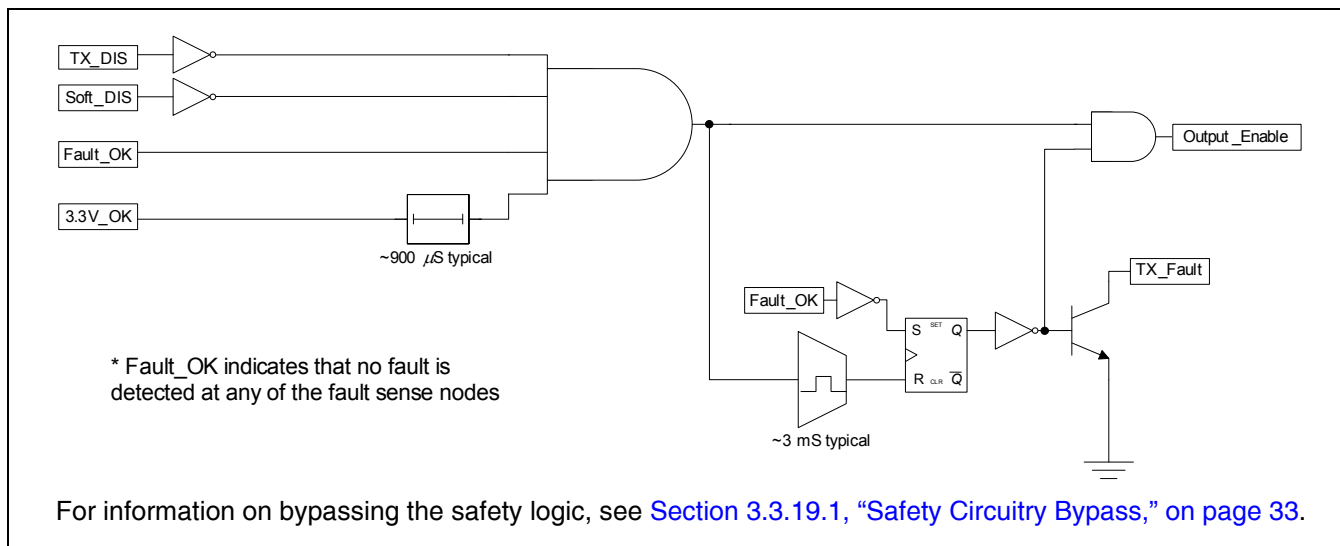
TX_DIS

Soft_DIS

Fault_OK

3.3V_OK

~900 $\mu$S typical

Output _Enable

TX_Fault

Fault_OK

S SET Q

R CLR $\overline{Q}$

* Fault_OK indicates that no fault is detected at any of the fault sense nodes

~3 mS typical

For information on bypassing the safety logic, see Section 3.3.19.1, “Safety Circuitry Bypass,” on page 33.